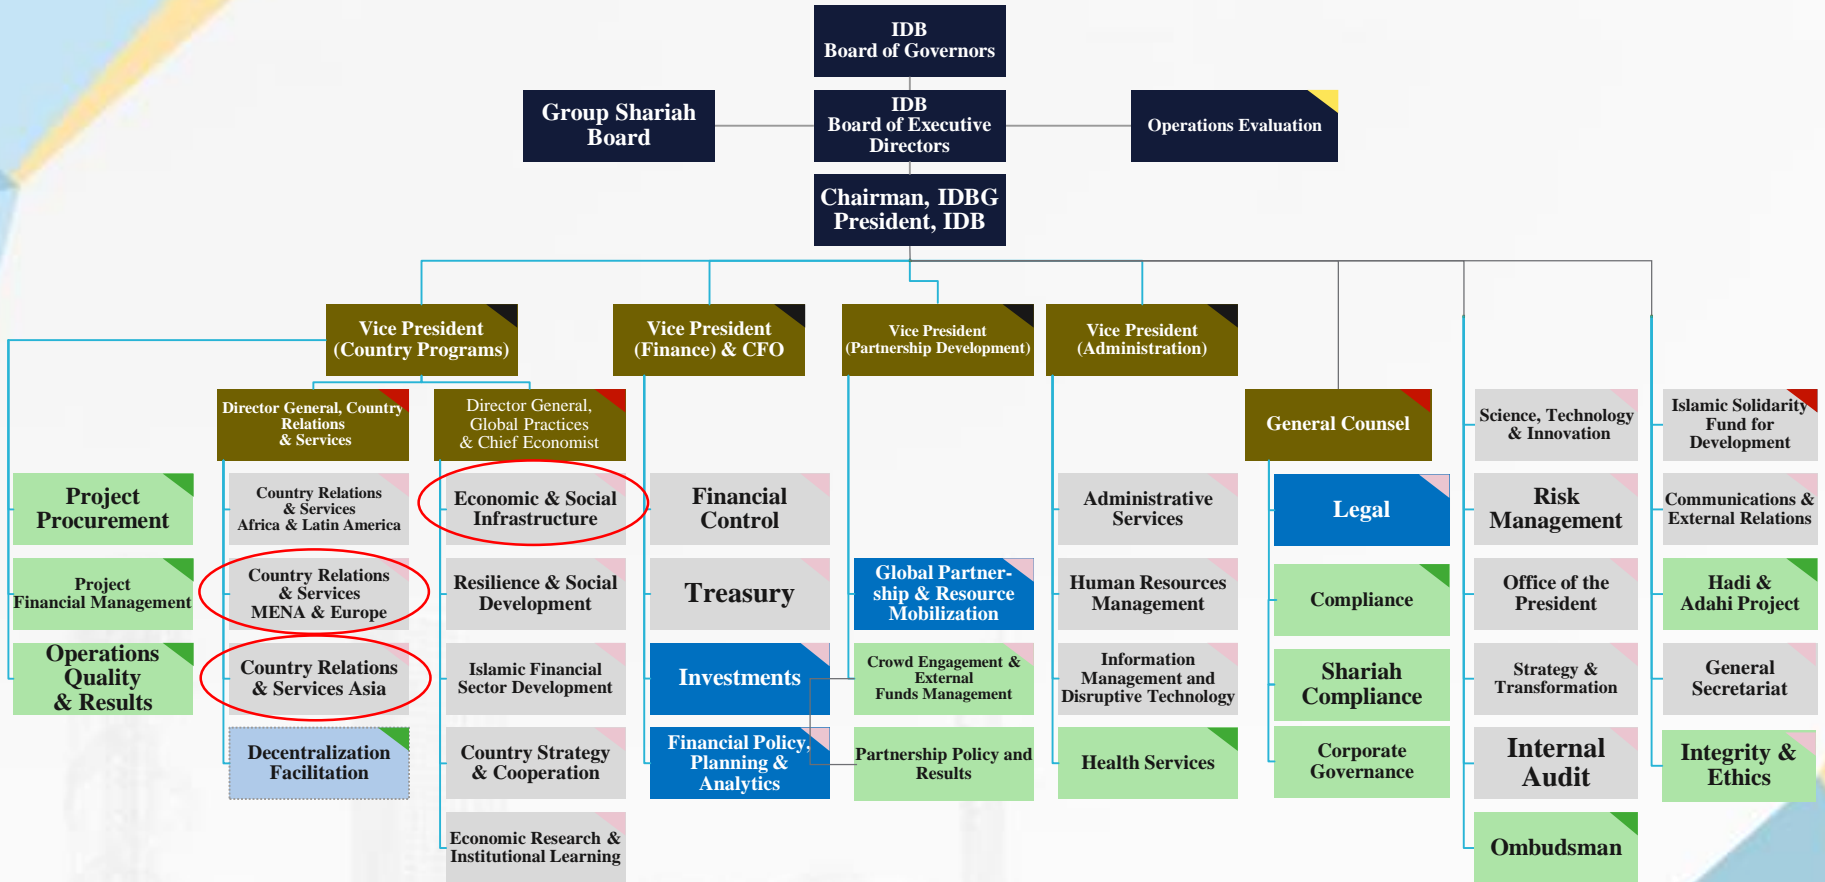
IDB
Board of Governors

Group Shariah Board

IDB
Board of Executive Directors

Operations Evaluation

Chairman, IDBG
President, IDB

Vice President (Country Programs)

Vice President (Finance) & CFO

Vice President (Partnership Development)

Vice President (Administration)

Director General, Country Relations & Services

Director General, Global Practices & Chief Economist

General Counsel

Science, Technology & Innovation

Islamic Solidarity Fund for Development

Project Procurement

Project Financial Management

Operations Quality & Results

Country Relations & Services Africa & Latin America

Country Relations & Services MENA & Europe

Country Relations & Services Asia

Decentralization Facilitation

Economic & Social Infrastructure

Resilience & Social Development

Islamic Financial Sector Development

Country Strategy & Cooperation

Economic Research & Institutional Learning

Financial Control

Treasury

Investments

Financial Policy, Planning & Analytics

Global Partnership & Resource Mobilization

Crowd Engagement & External Funds Management

Partnership Policy and Results

Administrative Services

Human Resources Management

Information Management and Disruptive Technology

Health Services

Legal

Compliance

Shariah Compliance

Corporate Governance

Risk Management

Office of the President

Strategy & Transformation

Internal Audit

Ombudsman

Communications & External Relations

Hadi & Adahi Project

General Secretariat

Integrity & Ethics